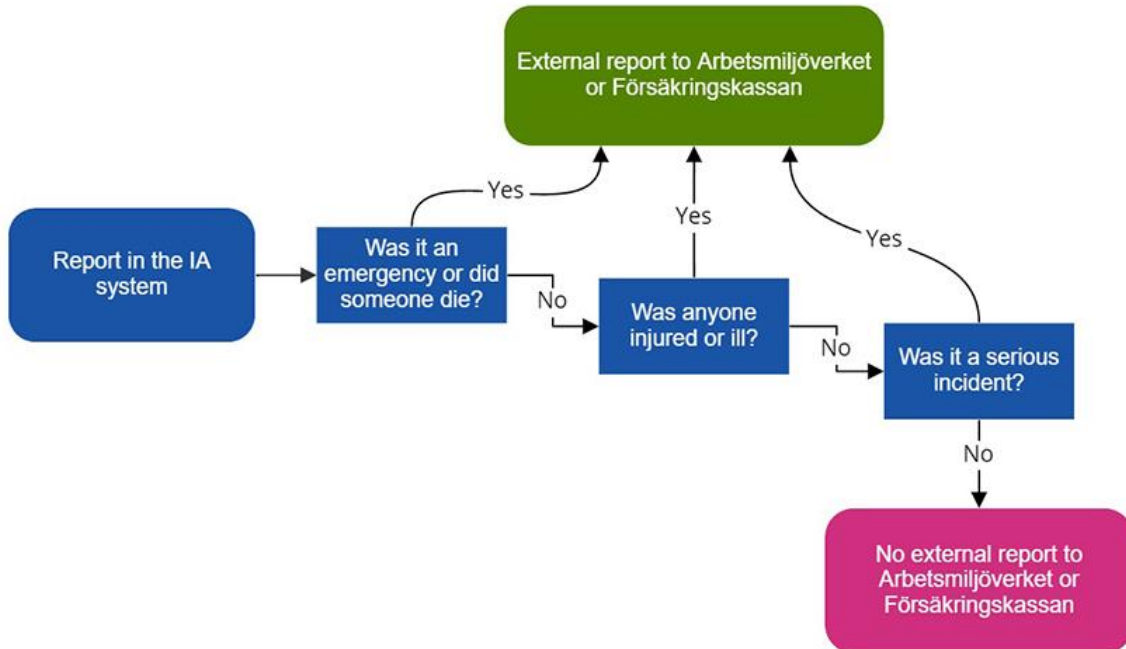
External report to Arbetsmiljöverket or Försäkringskassan

Yes

Yes

Yes

Report in the IA system

Was it an emergency or did someone die?

No

Was anyone injured or ill?

No

Was it a serious incident?

No

No external report to Arbetsmiljöverket or Försäkringskassan